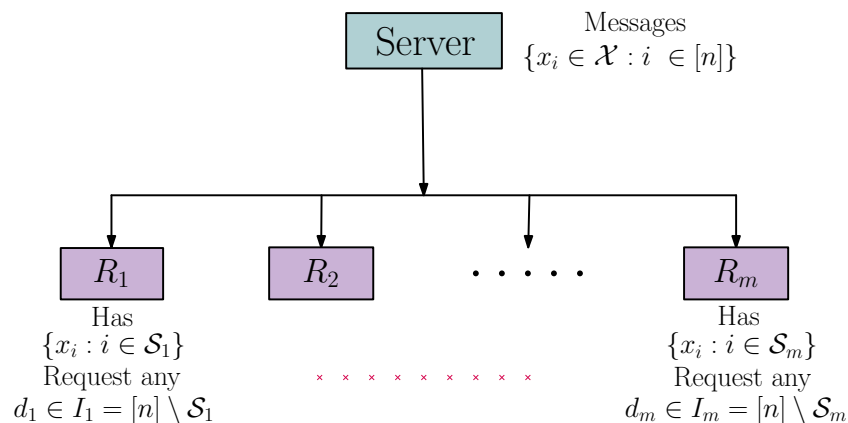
Server

Messages
$\{x_i \in \mathcal{X} : i \in [n]\}$

$R_1$

$R_2$

. . . . .

$R_m$

Has
$\{x_i : i \in \mathcal{S}_1\}$
Request any
$d_1 \in I_1 = [n] \setminus \mathcal{S}_1$

Has
$\{x_i : i \in \mathcal{S}_m\}$
Request any
$d_m \in I_m = [n] \setminus \mathcal{S}_m$